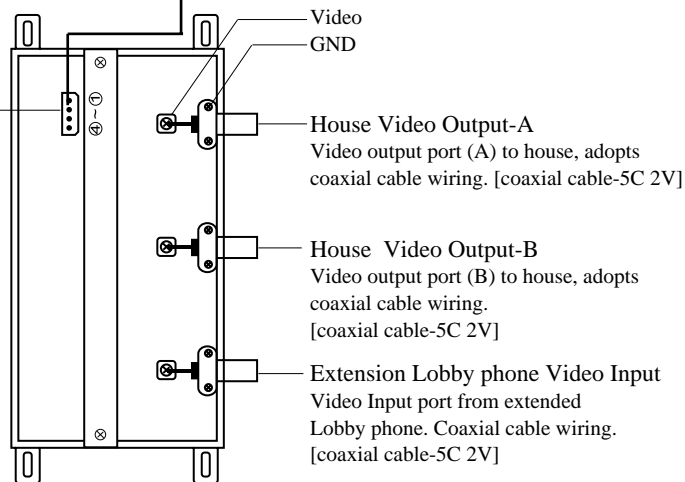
Video
GND

①
~
④

House Video Output-A
Video output port (A) to house, adopts coaxial cable wiring. [coaxial cable-5C 2V]

House Video Output-B
Video output port (B) to house, adopts coaxial cable wiring. [coaxial cable-5C 2V]

Extension Lobby phone Video Input
Video Input port from extended Lobby phone. Coaxial cable wiring. [coaxial cable-5C 2V]